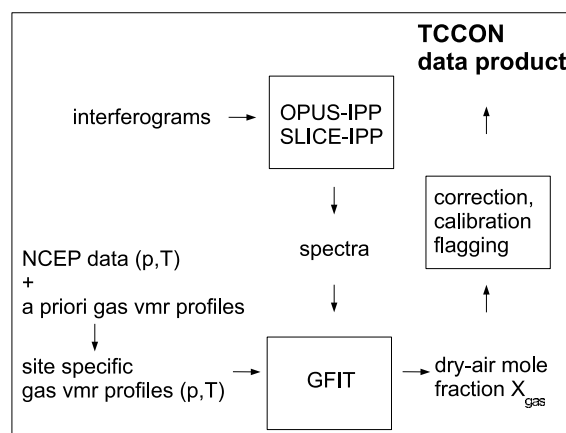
TCCON data product

interferograms

OPUS-IPP
SLICE-IPP

spectra

correction, calibration flagging

NCEP data (p,T)
+
a priori gas vmr profiles

site specific gas vmr profiles (p,T)

GFIT

dry-air mole fraction $X_{gas}$